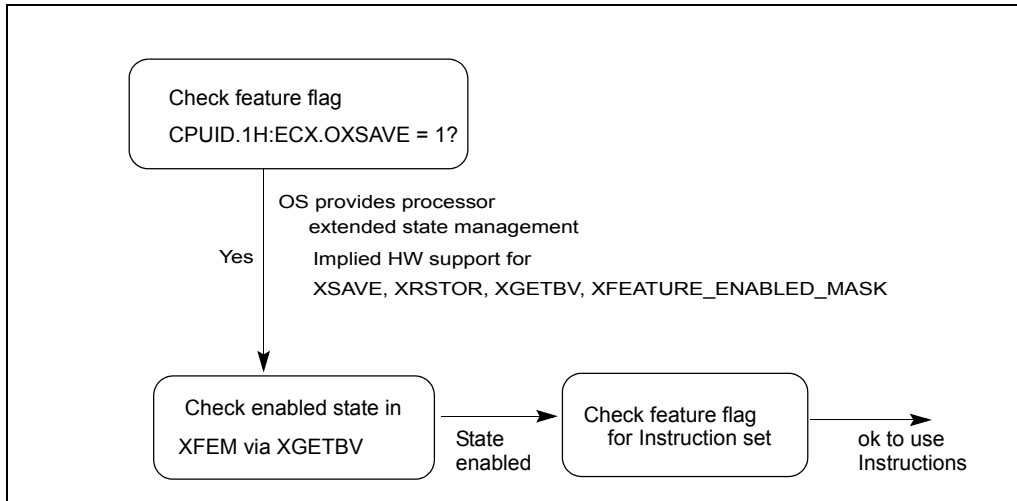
Check feature flag
CPUID.1H:ECX.OXSAVE = 1?

OS provides processor extended state management
Implied HW support for
XSAVE, XRSTOR, XGETBV, XFEATURE_ENABLED_MASK

Yes

Check enabled state in
XFEM via XGETBV

State enabled

Check feature flag for Instruction set

ok to use Instructions